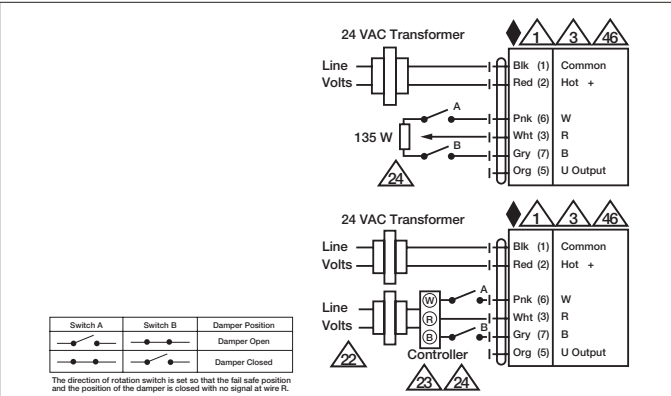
24 VAC Transformer

1 3 46

Line
Volts

Blk (1) Common
Red (2) Hot +

A

135 W

B

Pnk (6) W
Wht (3) R
Gry (7) B
Org (5) U Output

24

24 VAC Transformer

1 3 46

Line
Volts

Blk (1) Common
Red (2) Hot +

Line
Volts

W
R
B

A
B

Pnk (6) W
Wht (3) R
Gry (7) B
Org (5) U Output

22

Controller

23 24

| Switch A | Switch B | Damper Position |
|---|---|---|
| | | Damper Open |
| | | Damper Closed |

The direction of rotation switch is set so that the fail safe position and the position of the damper is closed with no signal at wire R.